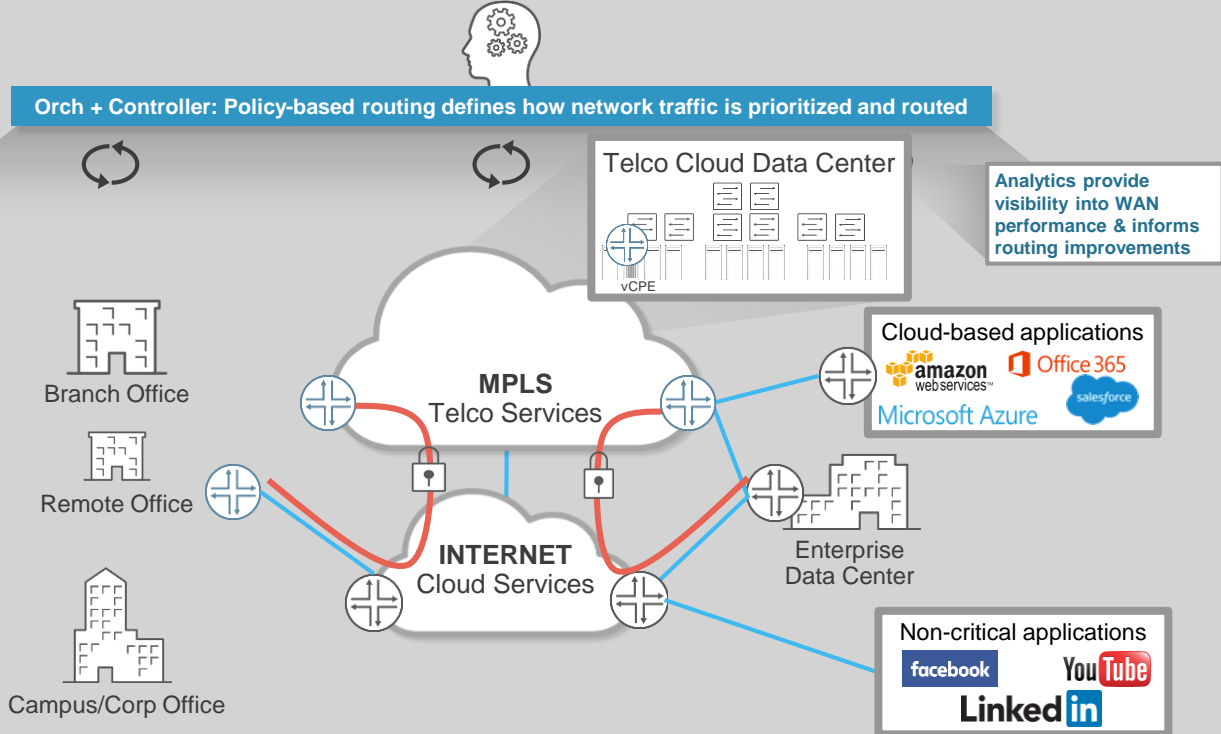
Orch + Controller: Policy-based routing defines how network traffic is prioritized and routed

Telco Cloud Data Center

vCPE

Analytics provide visibility into WAN performance & informs routing improvements

Cloud-based applications

amazon web services™

Office 365

Microsoft Azure

salesforce

Branch Office

Remote Office

Campus/Corp Office

MPLS
Telco Services

INTERNET
Cloud Services

Enterprise
Data Center

Non-critical applications

facebook

YouTube

LinkedIn